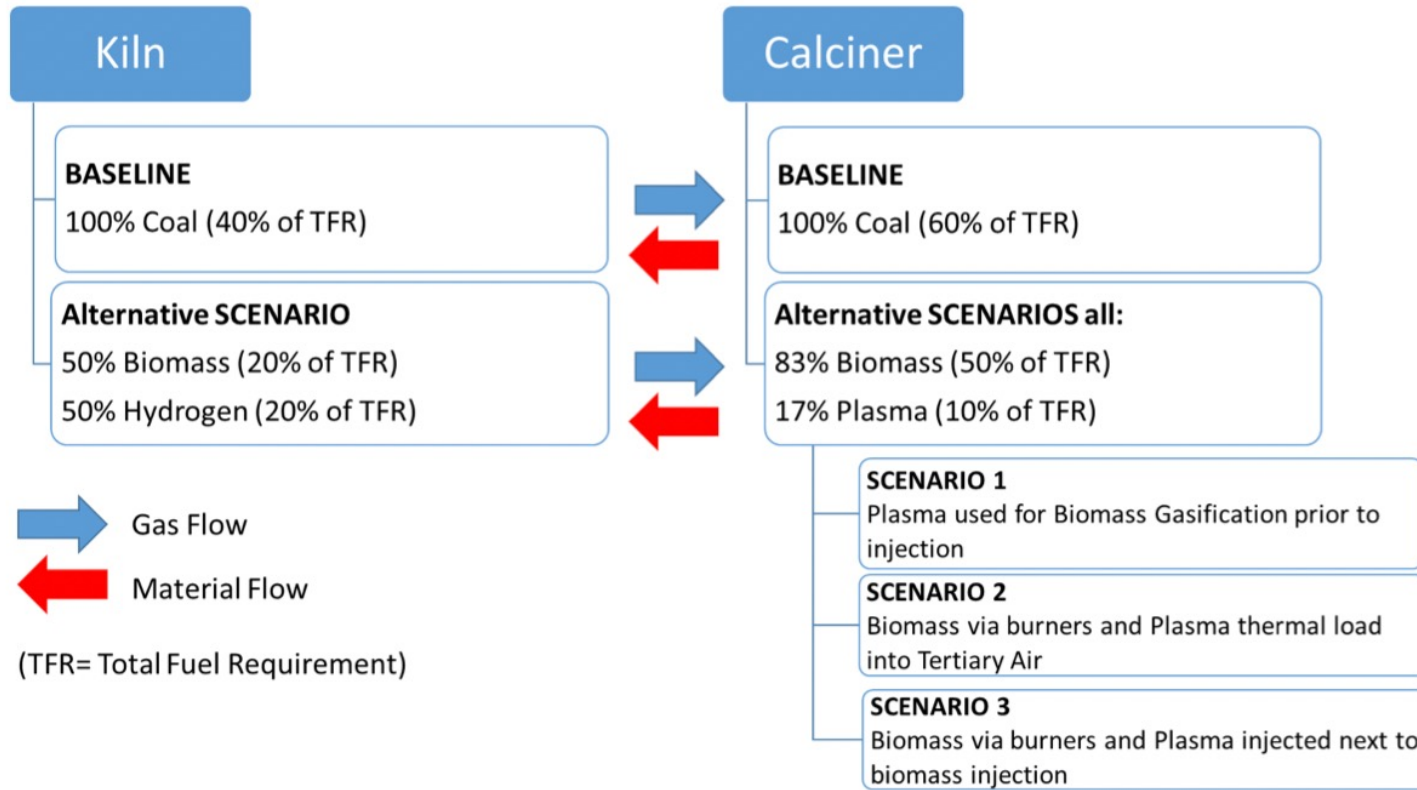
Kiln

BASELINE
100% Coal (40% of TFR)

Alternative SCENARIO
50% Biomass (20% of TFR)
50% Hydrogen (20% of TFR)

Calciner

BASELINE
100% Coal (60% of TFR)

Alternative SCENARIOS all:
83% Biomass (50% of TFR)
17% Plasma (10% of TFR)

SCENARIO 1
Plasma used for Biomass Gasification prior to injection

SCENARIO 2
Biomass via burners and Plasma thermal load into Tertiary Air

SCENARIO 3
Biomass via burners and Plasma injected next to biomass injection

Gas Flow

Material Flow

(TFR= Total Fuel Requirement)